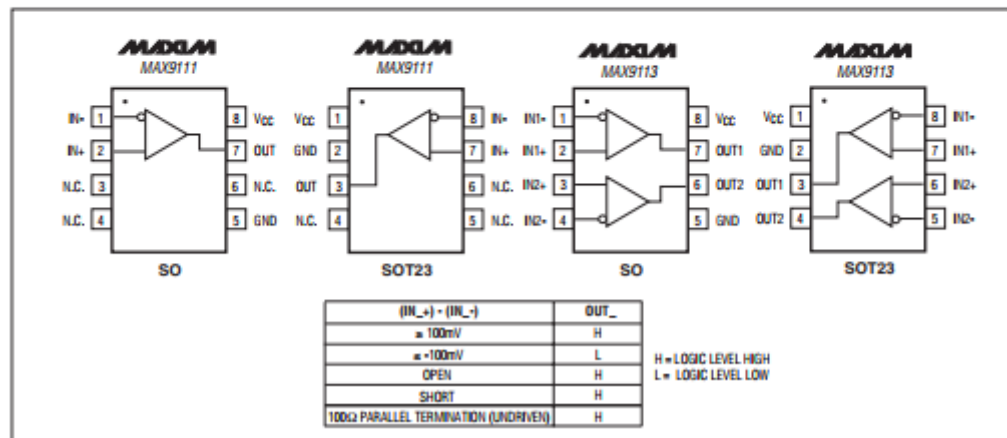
MAXIM
MAX9111

IN- 1
IN+ 2
N.C. 3
N.C. 4
8 Vcc
7 OUT
6 N.C.
5 GND

SO

MAXIM
MAX9111

Vcc 1
GND 2
OUT 3
N.C. 4
8 IN-
7 IN+
6 N.C.
5 N.C.

SOT23

MAXIM
MAX9113

IN1- 1
IN1+ 2
IN2+ 3
IN2- 4
8 Vcc
7 OUT1
6 OUT2
5 GND

SO

MAXIM
MAX9113

Vcc 1
GND 2
OUT1 3
OUT2 4
8 IN1-
7 IN1+
6 IN2+
5 IN2-

SOT23

| (IN_+) - (IN_-) | OUT_ |
|---|---|
| ≥ 100mV | H |
| ≤ -100mV | L |
| OPEN | H |
| SHORT | H |
| 100Ω PARALLEL TERMINATION (UNDRIVEN) | H |

H = LOGIC LEVEL HIGH
L = LOGIC LEVEL LOW